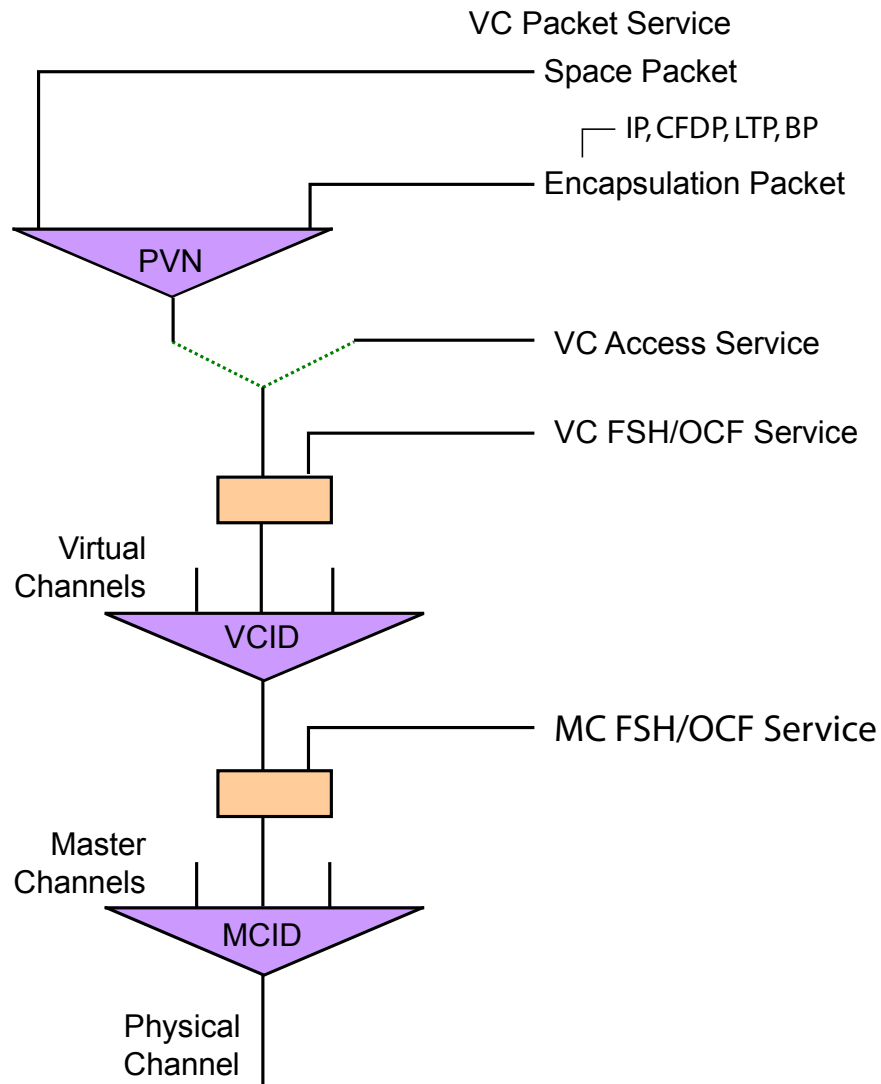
VC Packet Service

Space Packet

IP, CFDP, LTP, BP

Encapsulation Packet

PVN

VC Access Service

VC FSH/OCF Service

Virtual Channels

VCID

MC FSH/OCF Service

Master Channels

MCID

Physical Channel